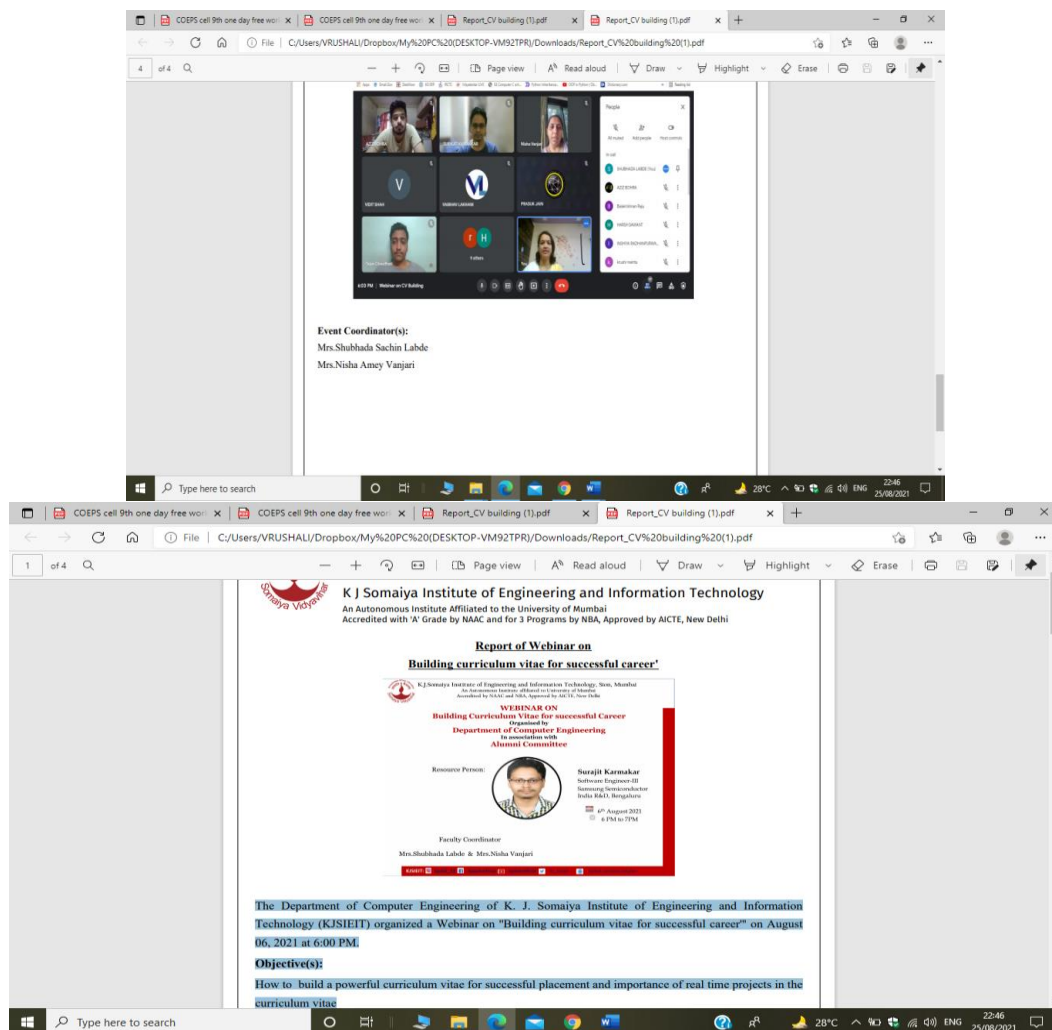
COEPS cell 9th one day free wor × | COEPS cell 9th one day free wor × | Report_CV building (1).pdf × | Report_CV building (1).pdf × | +

File | C:/Users/VRUSHALI/Dropbox/My%20PC%20(DESKTOP-VM92TPR)/Downloads/Report_CV%20building%20(1).pdf

4 of 4

Page view | Read aloud | Draw | Highlight | Erase

People

V

VISIT SHAH

PRAGUN JAIN

9 others

6:03 PM | Webinar on CV Building

Event Coordinator(s):
Mrs.Shubhada Sachin Labde
Mrs.Nisha Amey Vanjari

Type here to search

28°C ENG 22:46 25/08/2021

COEPS cell 9th one day free wor × | COEPS cell 9th one day free wor × | Report_CV building (1).pdf × | Report_CV building (1).pdf × | +

File | C:/Users/VRUSHALI/Dropbox/My%20PC%20(DESKTOP-VM92TPR)/Downloads/Report_CV%20building%20(1).pdf

1 of 4

Page view | Read aloud | Draw | Highlight | Erase

Somaiya Vidyavihar

K J Somaiya Institute of Engineering and Information Technology
An Autonomous Institute Affiliated to the University of Mumbai
Accredited with 'A' Grade by NAAC and for 3 Programs by NBA, Approved by AICTE, New Delhi

Report of Webinar on
Building curriculum vitae for successful career'

K.J.Somaiya Institute of Engineering and Information Technology, Sion, Mumbai
An Autonomous Institute affiliated to University of Mumbai
Accredited by NAAC and NBA, Approved by AICTE, New Delhi

WEBINAR ON
Building Curriculum Vitae for successful Career
Organised by
Department of Computer Engineering
In association with
Alumni Committee

Resource Person:

Surajit Karmakar
Software Engineer-III
Samsung Semiconductor
India R&D, Bengaluru

6th August 2021
6 PM to 7PM

Faculty Coordinator
Mrs.Shubhada Labde & Mrs.Nisha Vanjari

The Department of Computer Engineering of K. J. Somaiya Institute of Engineering and Information Technology (KJSIEIT) organized a Webinar on "Building curriculum vitae for successful career'" on August 06, 2021 at 6:00 PM.

Objective(s):

How to build a powerful curriculum vitae for successful placement and importance of real time projects in the curriculum vitae

Type here to search

28°C ENG 22:46 25/08/2021